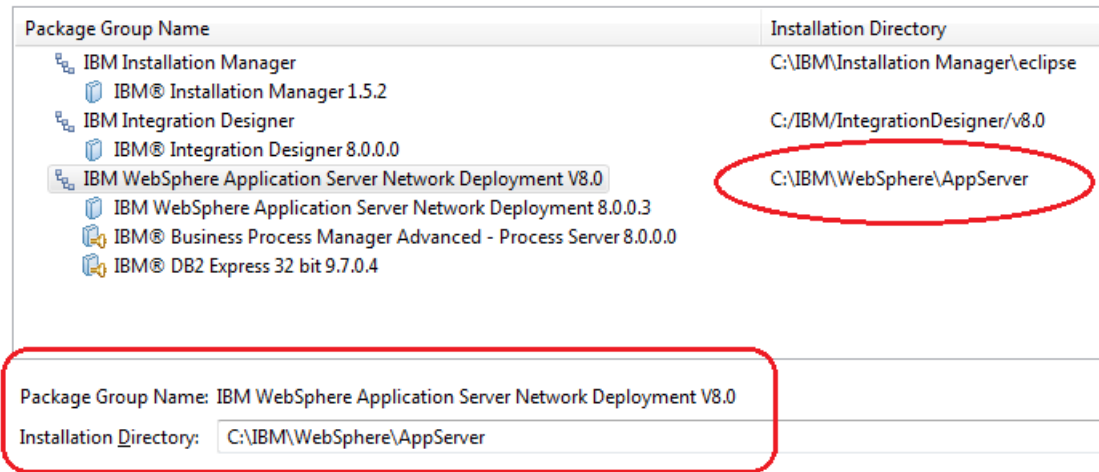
| Package Group Name | Installation Directory |
|---|---|
| IBM Installation Manager | C:\IBM\Installation Manager\eclipse |
| IBM® Installation Manager 1.5.2 | |
| IBM Integration Designer | C:/IBM/IntegrationDesigner/v8.0 |
| IBM® Integration Designer 8.0.0.0 | |
| IBM WebSphere Application Server Network Deployment V8.0 | C:\IBM\WebSphere\AppServer |
| IBM WebSphere Application Server Network Deployment 8.0.0.3 | |
| IBM® Business Process Manager Advanced - Process Server 8.0.0.0 | |
| IBM® DB2 Express 32 bit 9.7.0.4 | |

Package Group Name: IBM WebSphere Application Server Network Deployment V8.0

Installation Directory: C:\IBM\WebSphere\AppServer